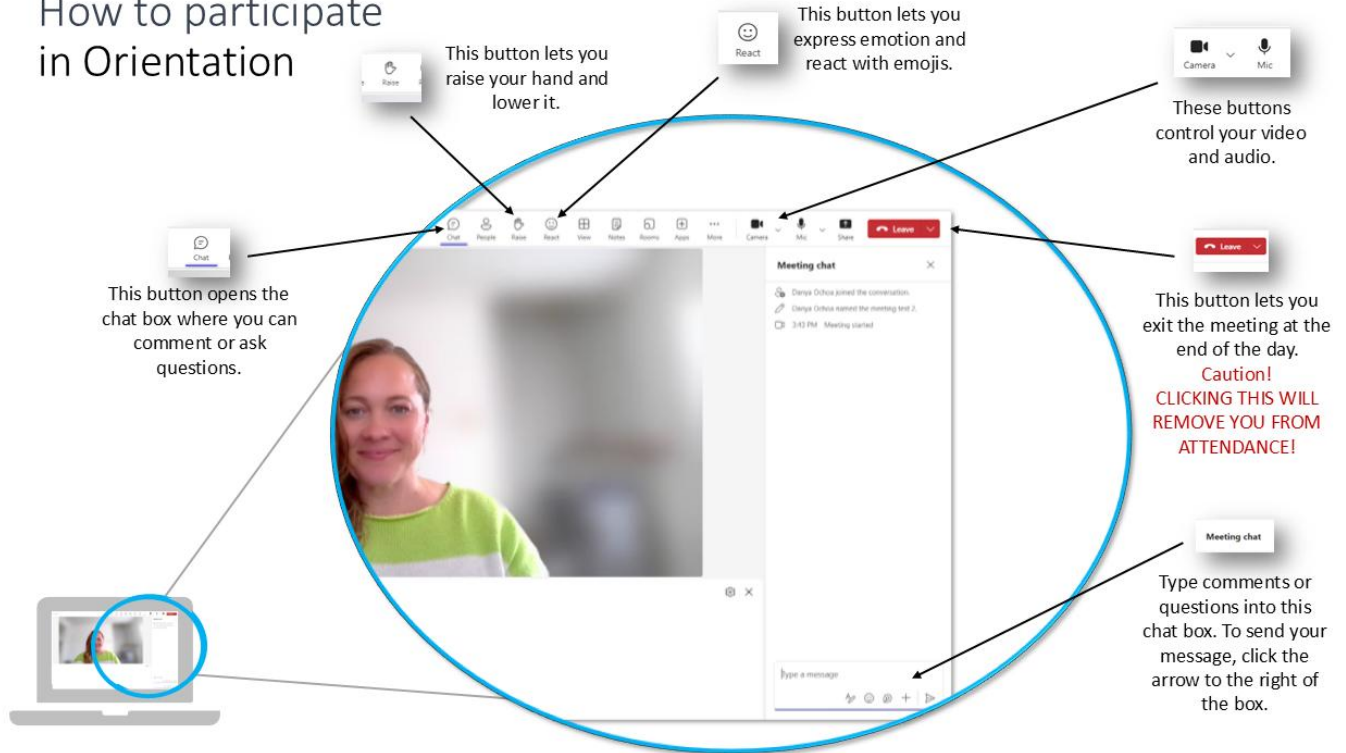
How to participate in Orientation

Raise

This button lets you raise your hand and lower it.

React

This button lets you express emotion and react with emojis.

Camera Mic

These buttons control your video and audio.

Chat People Raise React View Notes Rooms Apps More Camera Mic Share Leave

Chat

This button opens the chat box where you can comment or ask questions.

Meeting chat

Danya Ochoa joined the conversation.

Danya Ochoa named the meeting test 2.

3:43 PM Meeting started

Leave

This button lets you exit the meeting at the end of the day. Caution! CLICKING THIS WILL REMOVE YOU FROM ATTENDANCE!

Meeting chat

Type comments or questions into this chat box. To send your message, click the arrow to the right of the box.

Type a message